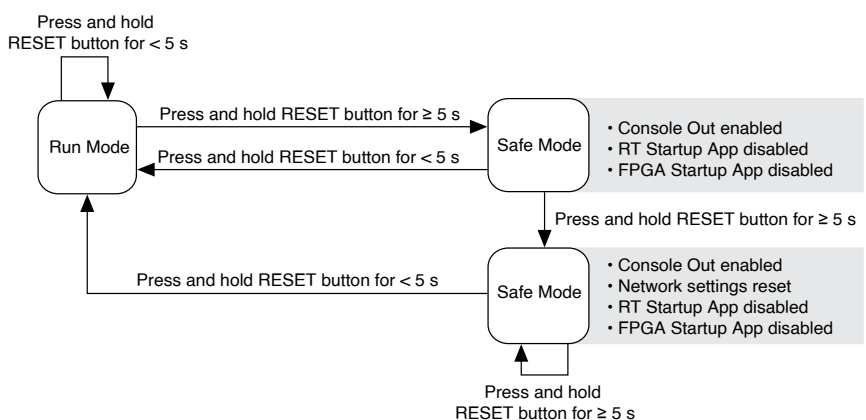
Press and hold RESET button for < 5 s

Run Mode

Press and hold RESET button for ≥ 5 s

Press and hold RESET button for < 5 s

Safe Mode

• Console Out enabled
• RT Startup App disabled
• FPGA Startup App disabled

Press and hold RESET button for ≥ 5 s

Press and hold RESET button for < 5 s

Safe Mode

• Console Out enabled
• Network settings reset
• RT Startup App disabled
• FPGA Startup App disabled

Press and hold RESET button for ≥ 5 s